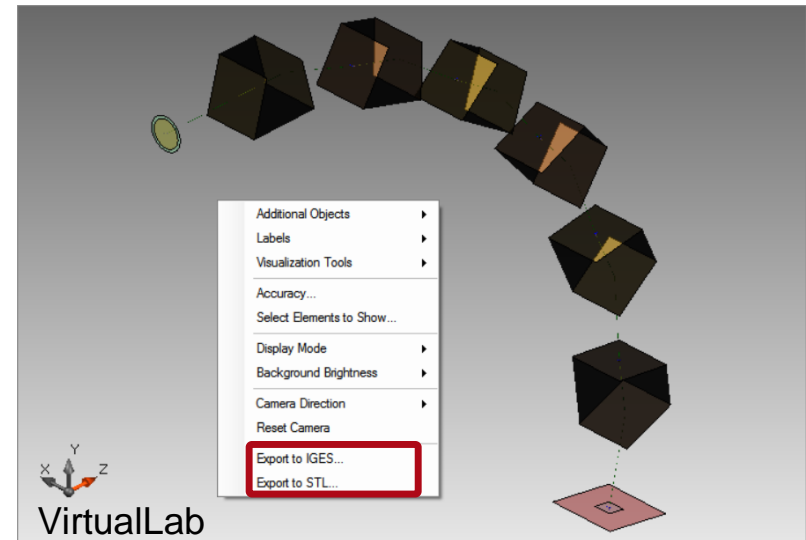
Additional Objects
Labels
Visualization Tools
Accuracy...
Select Elements to Show...
Display Mode
Background Brightness
Camera Direction
Reset Camera
Export to IGES...
Export to STL...

Y
X
Z
VirtualLab